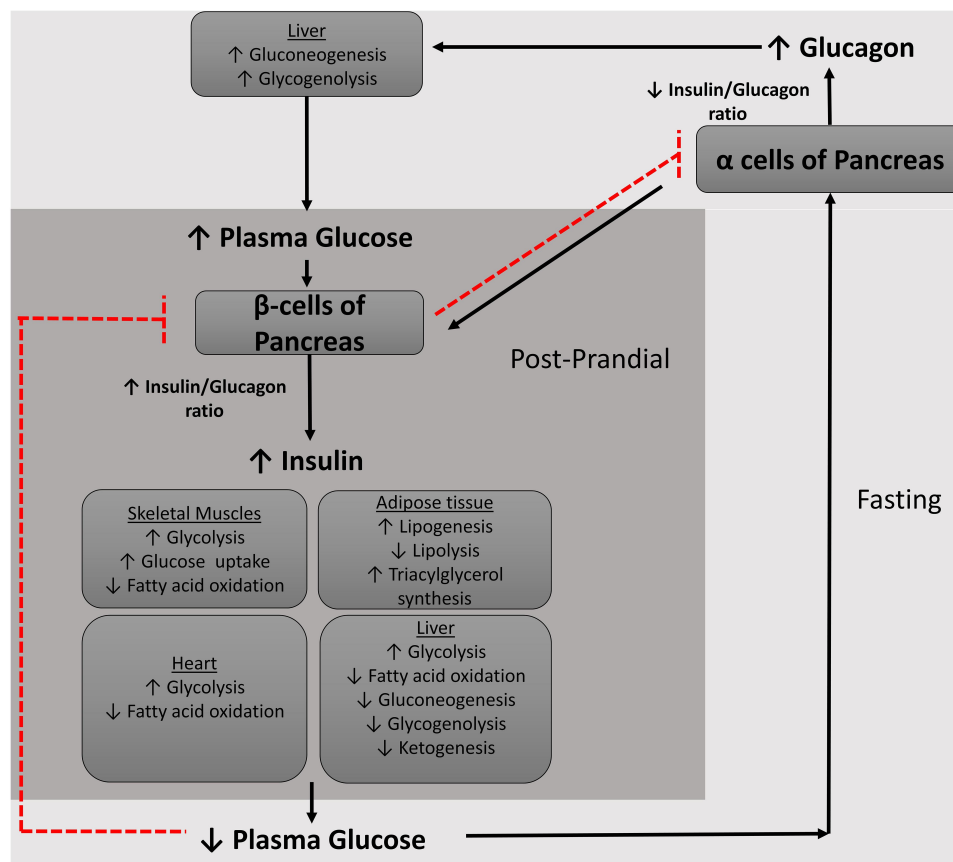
Liver
↑ Gluconeogenesis
↑ Glycogenolysis

↑ Glucagon

↓ Insulin/Glucagon ratio

α cells of Pancreas

↑ Plasma Glucose

β-cells of Pancreas

Post-Prandial

↑ Insulin/Glucagon ratio

↑ Insulin

Skeletal Muscles
↑ Glycolysis
↑ Glucose uptake
↓ Fatty acid oxidation

Adipose tissue
↑ Lipogenesis
↓ Lipolysis
↑ Triacylglycerol synthesis

Heart
↑ Glycolysis
↓ Fatty acid oxidation

Liver
↑ Glycolysis
↓ Fatty acid oxidation
↓ Gluconeogenesis
↓ Glycogenolysis
↓ Ketogenesis

Fasting

↓ Plasma Glucose